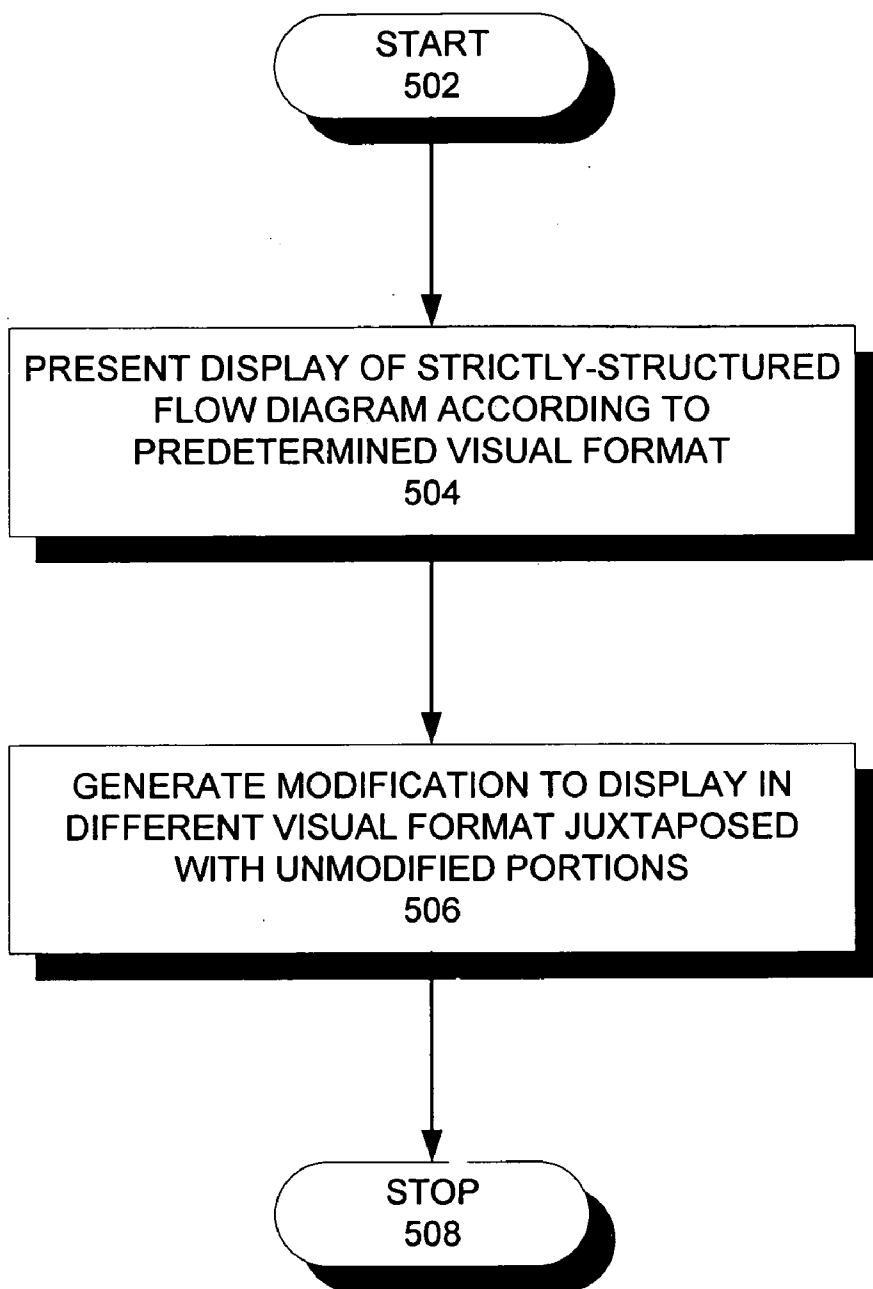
START
502

PRESENT DISPLAY OF STRICTLY-STRUCTURED FLOW DIAGRAM ACCORDING TO PREDETERMINED VISUAL FORMAT
504

GENERATE MODIFICATION TO DISPLAY IN DIFFERENT VISUAL FORMAT JUXTAPOSED WITH UNMODIFIED PORTIONS
506

STOP
508